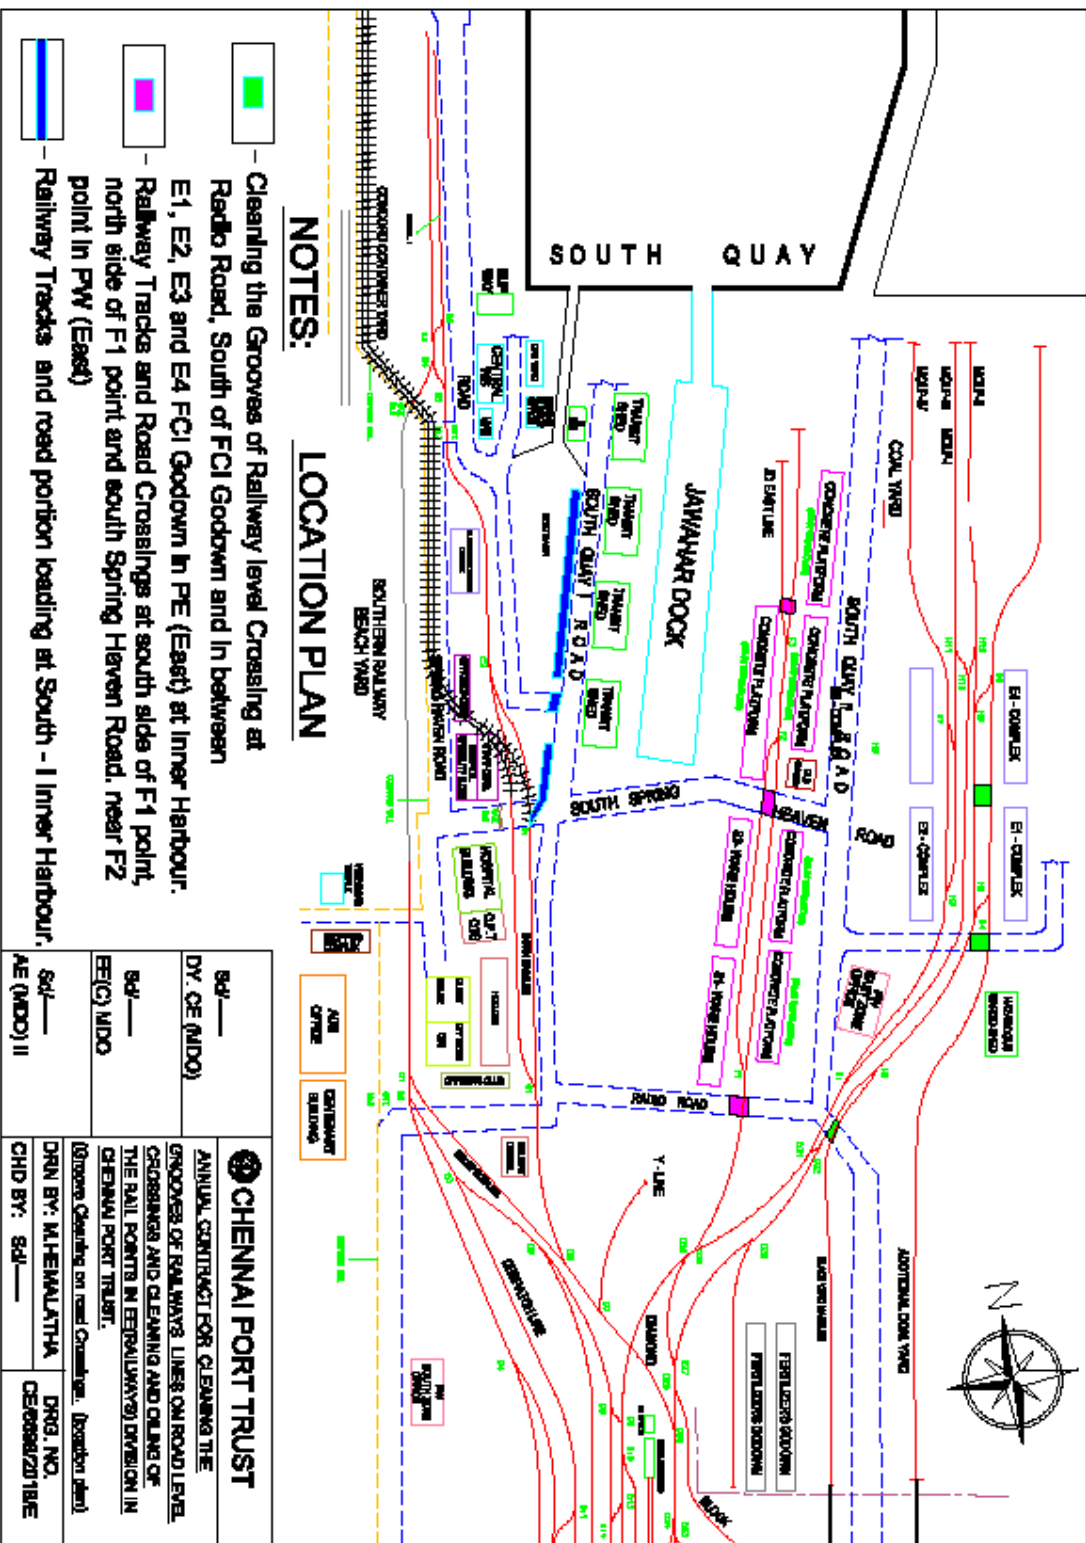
NOTES:

- Cleaning the Grooves of Railway level Crossing at Radio Road, South of FCI Godown and in between E1, E2, E3 and E4 FCI Godown in PE (East) at Inner Harbour.

- Railway Tracks and Road Crossings at south side of F1 point, north side of F1 point and south Spring Haven Road. near F2 point in PW (East)

- Railway Tracks and road portion loading at South - I Inner Harbour.

LOCATION PLAN

SOUTH QUAY

JAWAHAR DOCK

SOUTH QUAY I ROAD

SOUTH QUAY II ROAD

SOUTH SPRING HEAVEN ROAD

RADIO ROAD

COAL YARD

SOUTHERN RAILWAY BEACH YARD

TRANSIT SHED

TRANSIT SHED

TRANSIT SHED

TRANSIT SHED

CONCRETE PLATFORM

CONCRETE PLATFORM

CONCRETE PLATFORM

CONCRETE PLATFORM

CONCRETE PLATFORM

E4 - COMPLEX

E1 - COMPLEX

E2 - COMPLEX

E3 - COMPLEX

HOSPITAL BUILDING

HARBOUR ENGINEERING

FERTILIZERS GODOWN

FERTILIZERS GODOWN

ADDITIONAL COAL YARD

Y - LINE

AUR OFFICE

CENTENARY BUILDING

DIAMOND

Sd/-——
DY. CE (MDO)

Sd/——
EE(C) MDO

Sd/——
AE (MDO) II

CHENNAI PORT TRUST

ANNUAL CONTRACT FOR CLEANING THE GROOVES OF RAILWAYS LINES ON ROAD LEVEL CROSSINGS AND CLEANING AND OILING OF THE RAIL POINTS IN EE(RAILWAYS) DIVISION IN CHENNAI PORT TRUST.

(Groove Cleaning on road Crossings, location plan)

DRN BY: M.HEMALATHA

CHD BY: Sd/——

DRG. NO. CE/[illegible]/2018/E